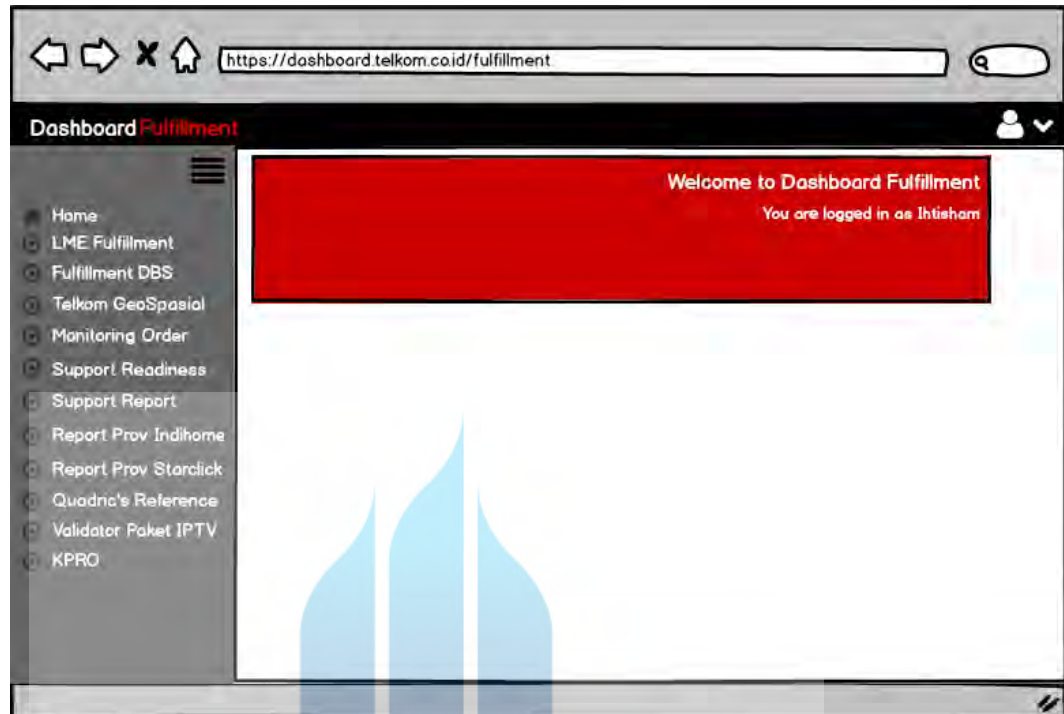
https://dashboard.telkom.co.id/fulfillment

Dashboard Fulfillment

Home
LME Fulfillment
Fulfillment DBS
Telkom GeoSpasial
Monitoring Order
Support Readiness
Support Report
Report Prov Indihome
Report Prov Starclick
Quadric's Reference
Validator Paket IPTV
KPRO

Welcome to Dashboard Fulfillment
You are logged in as Ihtisham